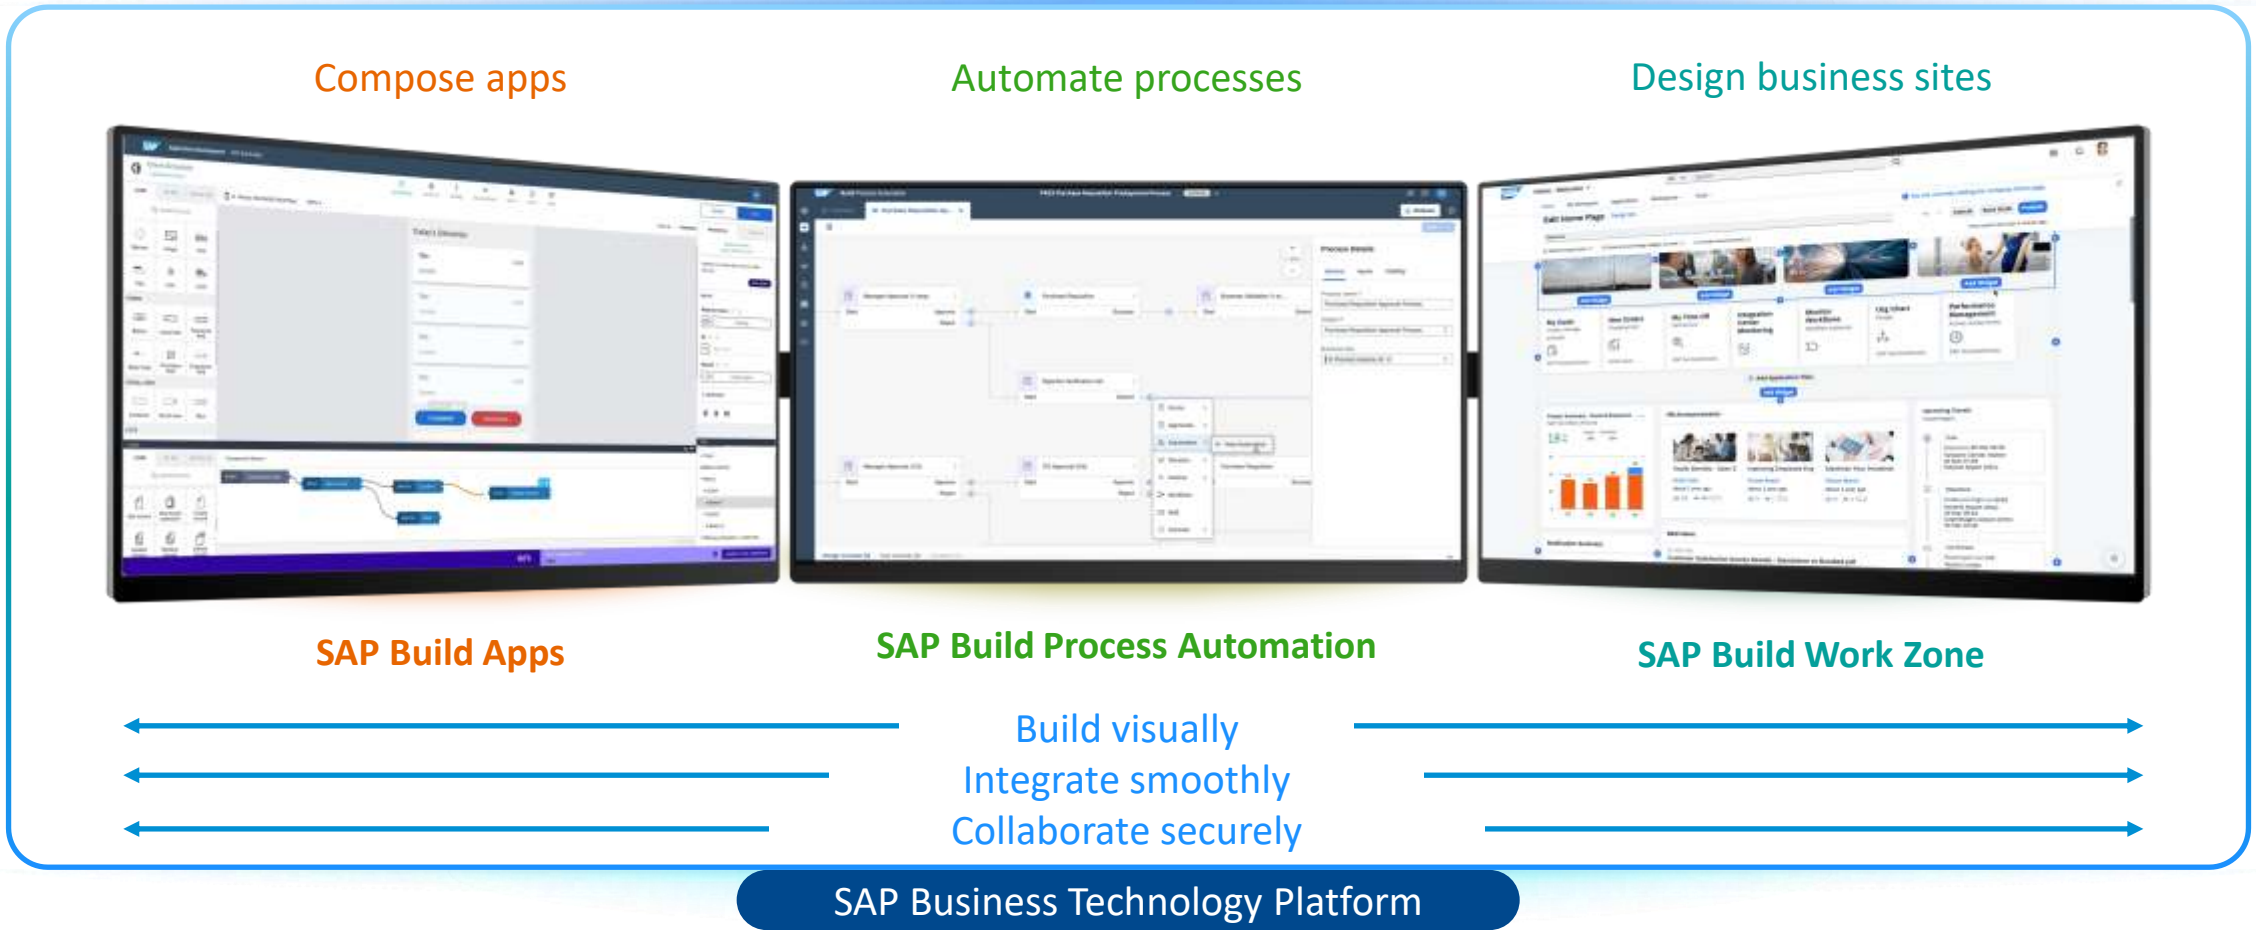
Compose apps

Automate processes

Design business sites

SAP Build Apps

SAP Build Process Automation

SAP Build Work Zone

Build visually
Integrate smoothly
Collaborate securely

SAP Business Technology Platform